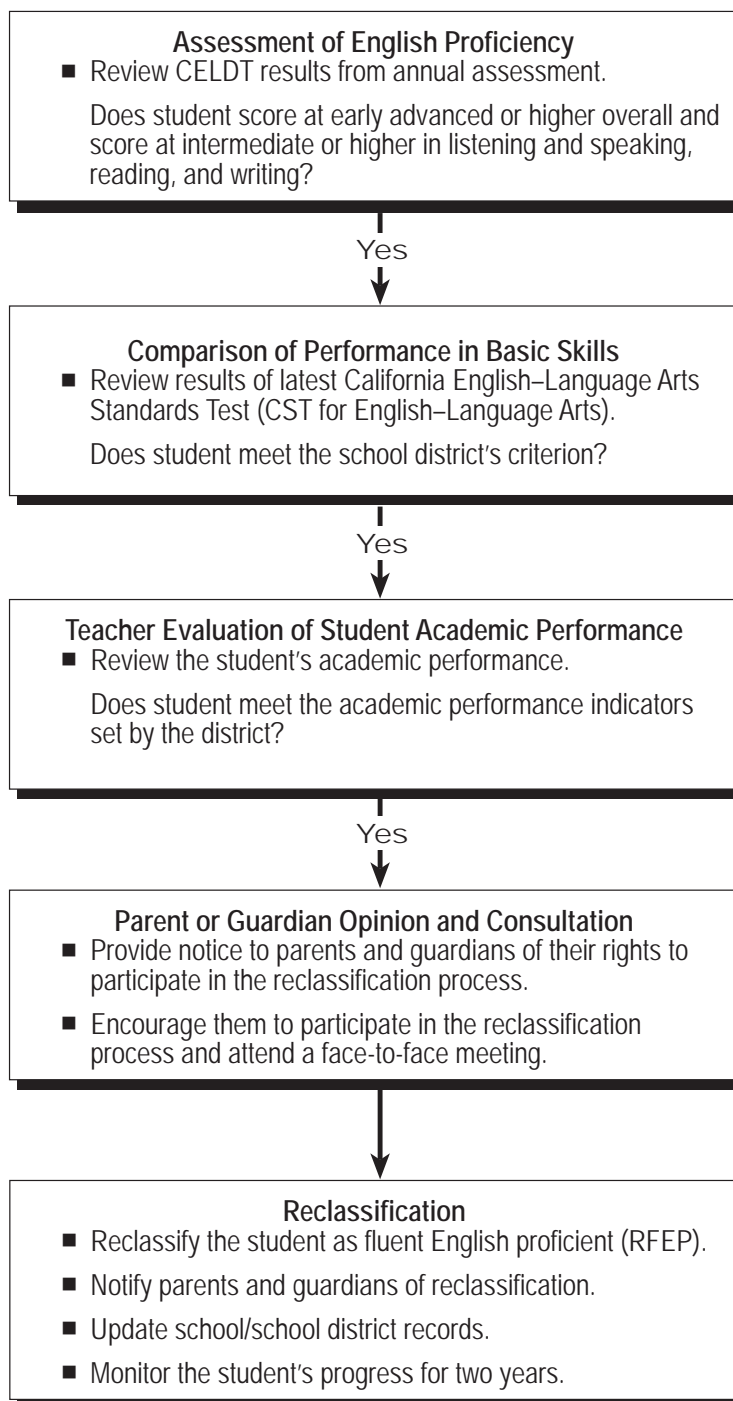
Assessment of English Proficiency

■ Review CELDT results from annual assessment.

Does student score at early advanced or higher overall and score at intermediate or higher in listening and speaking, reading, and writing?

Yes

Comparison of Performance in Basic Skills

■ Review results of latest California English–Language Arts Standards Test (CST for English–Language Arts).

Does student meet the school district's criterion?

Yes

Teacher Evaluation of Student Academic Performance

■ Review the student's academic performance.

Does student meet the academic performance indicators set by the district?

Yes

Parent or Guardian Opinion and Consultation

■ Provide notice to parents and guardians of their rights to participate in the reclassification process.

■ Encourage them to participate in the reclassification process and attend a face-to-face meeting.

Reclassification

■ Reclassify the student as fluent English proficient (RFEP).

■ Notify parents and guardians of reclassification.

■ Update school/school district records.

■ Monitor the student's progress for two years.